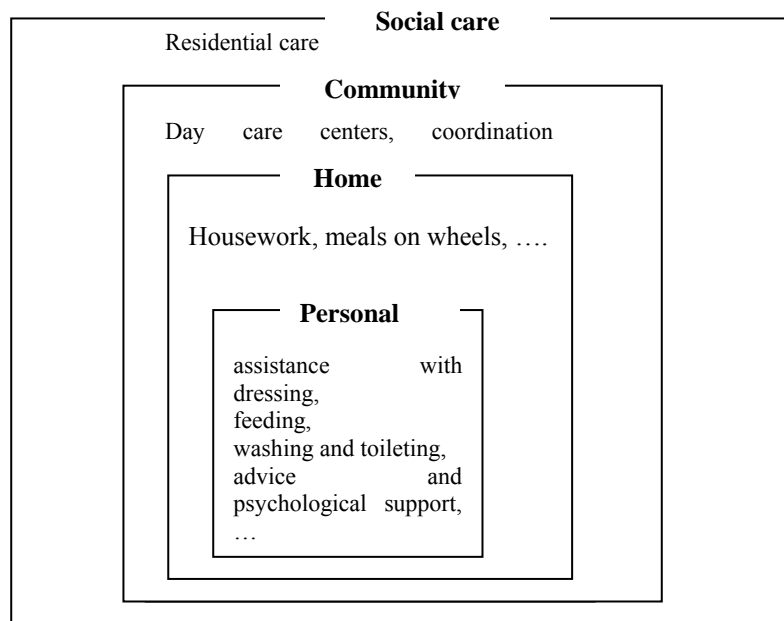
Social care

Residential care

Community

Day care centers, coordination

Home

Housework, meals on wheels, ….

Personal

assistance with dressing,
feeding,
washing and toileting,
advice and psychological support,
…